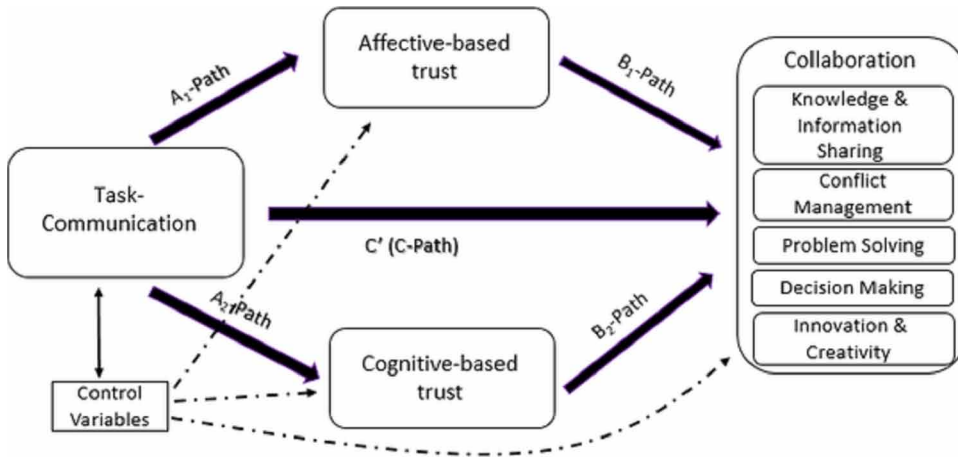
Affective-based trust

$A_1$-Path

$B_1$-Path

Collaboration

Knowledge & Information Sharing

Conflict Management

Problem Solving

Decision Making

Innovation & Creativity

Task-Communication

C' (C-Path)

$A_2$-Path

$B_2$-Path

Cognitive-based trust

Control Variables